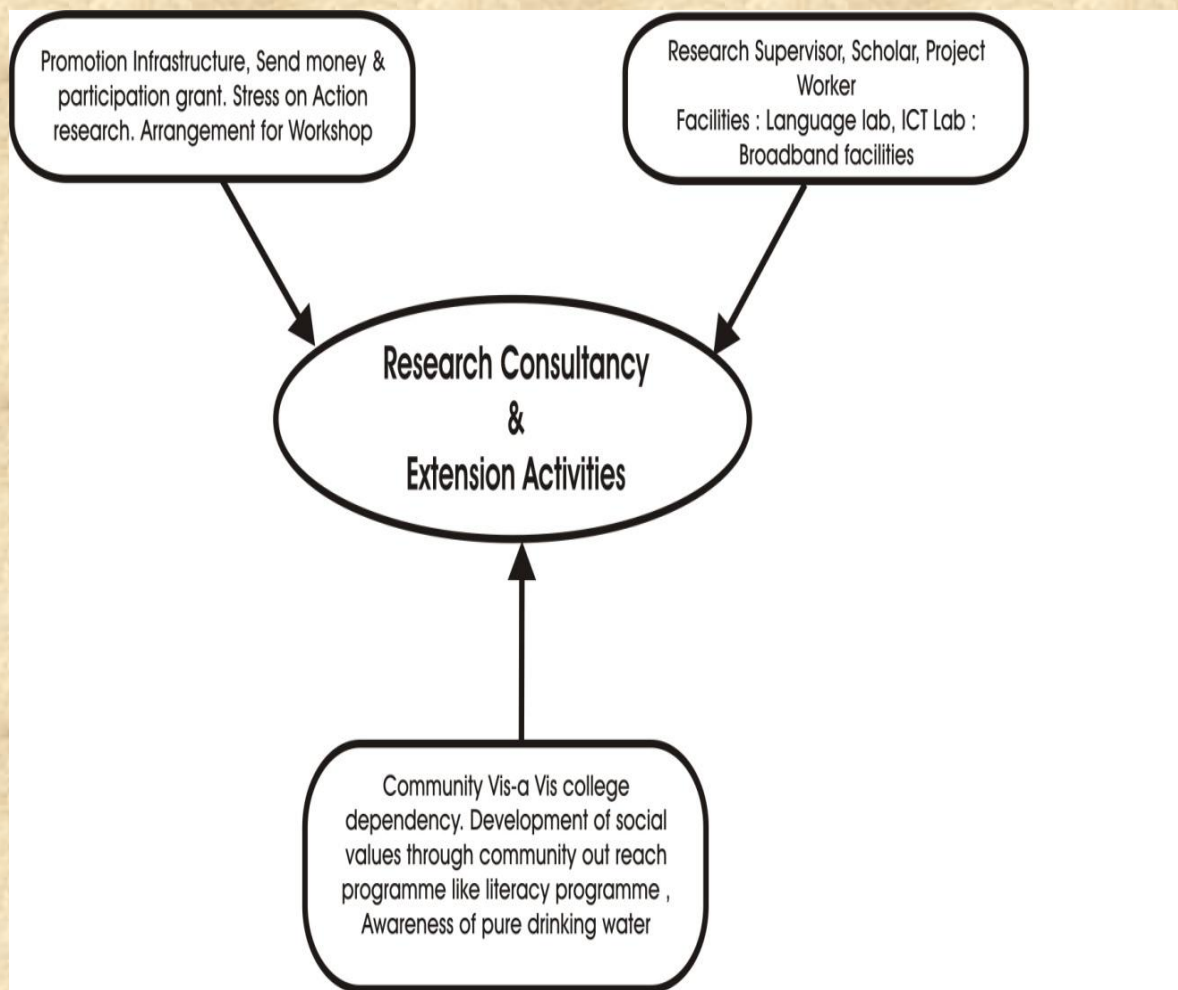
Promotion Infrastructure, Send money & participation grant. Stress on Action research. Arrangement for Workshop

Research Supervisor, Scholar, Project Worker
Facilities : Language lab, ICT Lab : Broadband facilities

Research Consultancy
&
Extension Activities

Community Vis-a Vis college dependency. Development of social values through community out reach programme like literacy programme , Awareness of pure drinking water